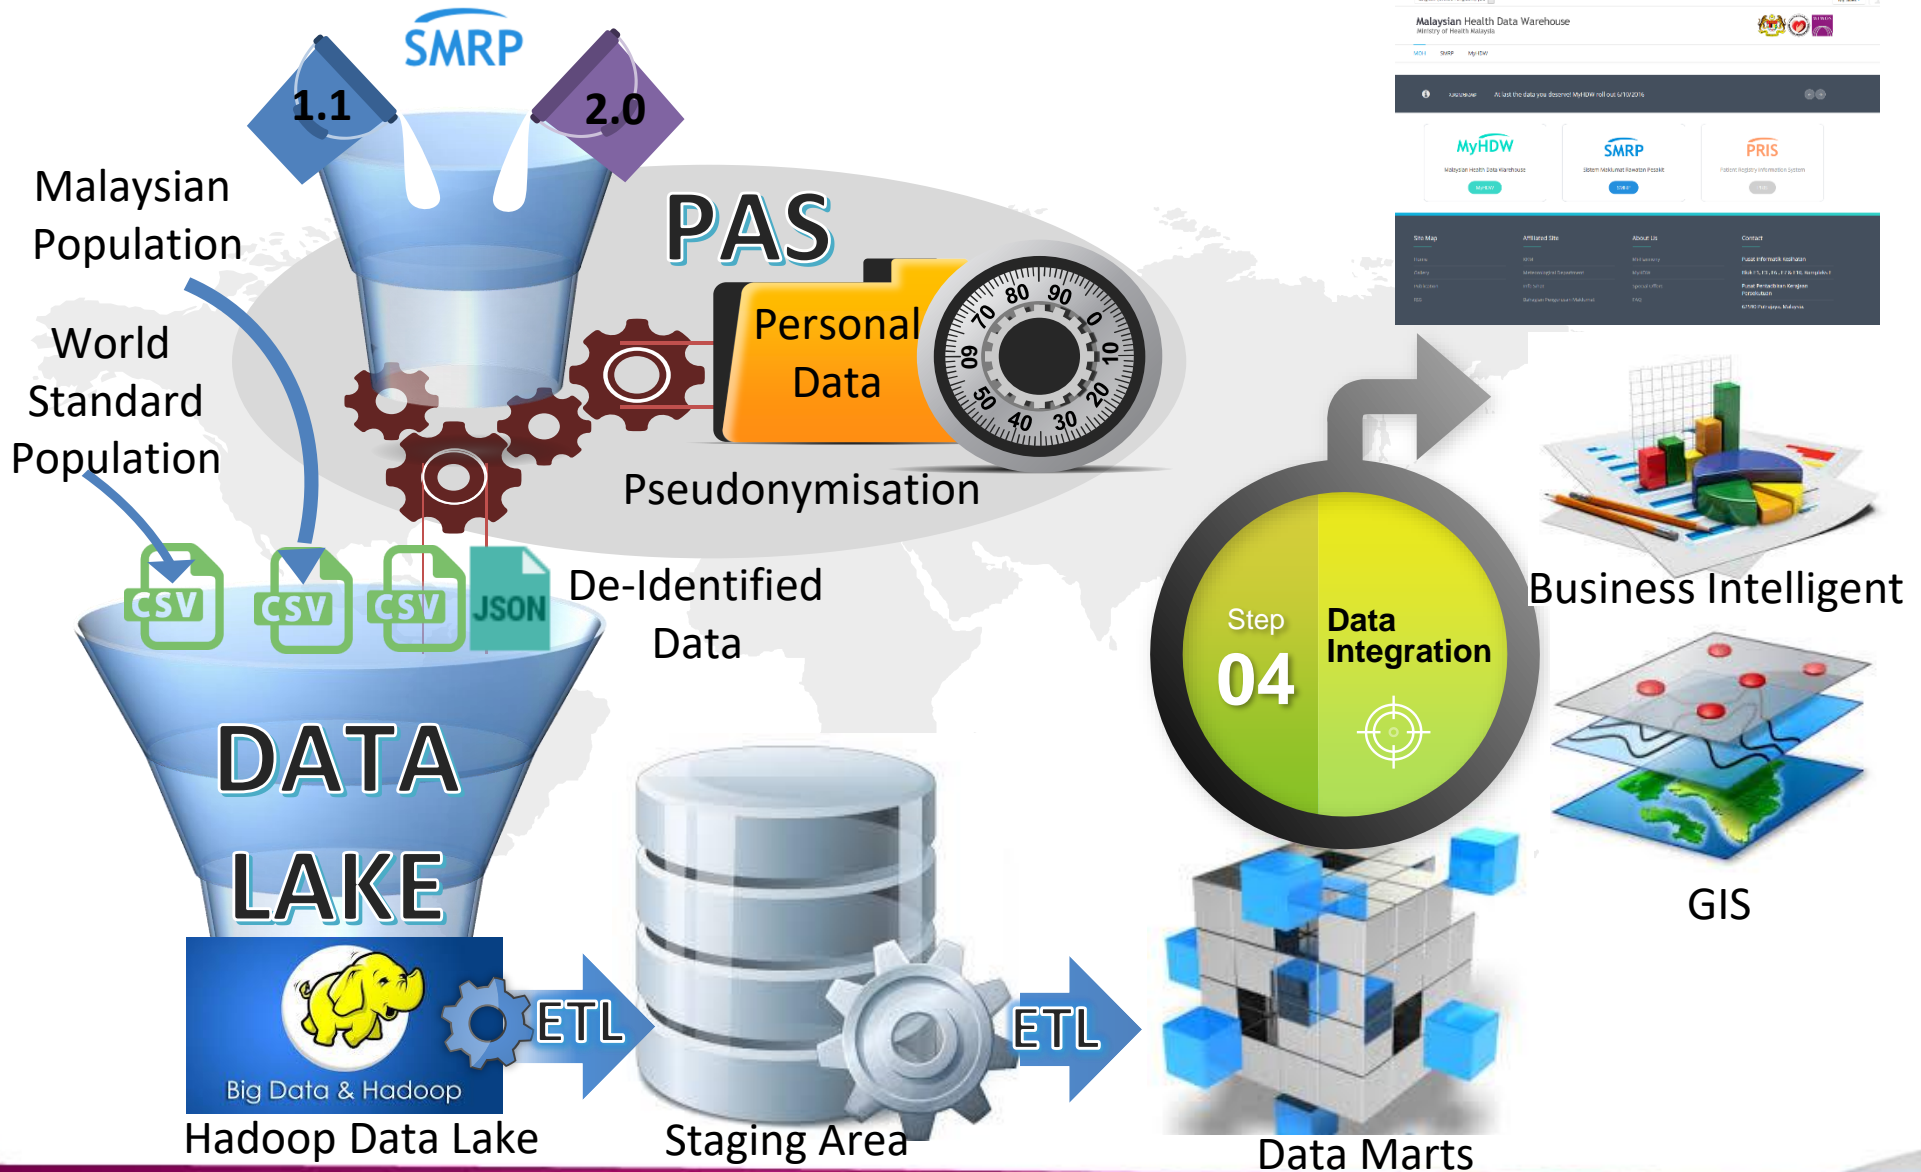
SMRP

1.1

2.0

Malaysian Population

World Standard Population

PAS

Personal Data

80 90 0 10 20 30 40 50 60 70

Pseudonymisation

CSV CSV CSV JSON

De-Identified Data

DATA LAKE

Big Data & Hadoop

Hadoop Data Lake

ETL

Staging Area

ETL

Data Marts

Step 04

Data Integration

Malaysian Health Data Warehouse

Ministry of Health Malaysia

MyHDW

SMRP

PRIS

Business Intelligent

GIS